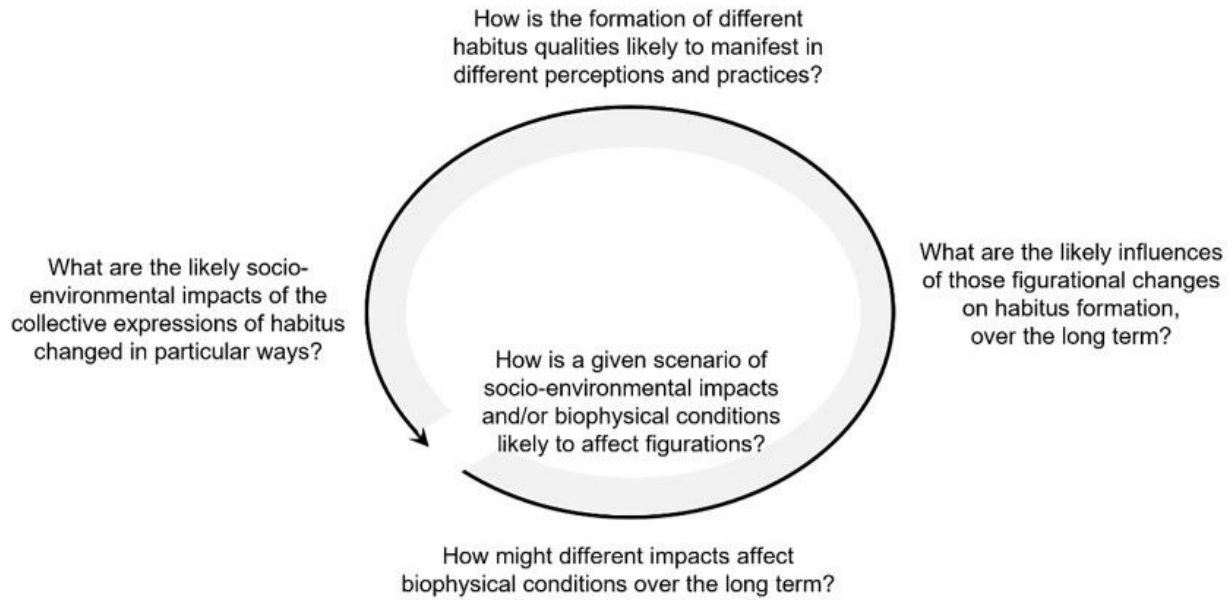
How is the formation of different habitus qualities likely to manifest in different perceptions and practices?

What are the likely socio-environmental impacts of the collective expressions of habitus changed in particular ways?

What are the likely influences of those figurational changes on habitus formation, over the long term?

How is a given scenario of socio-environmental impacts and/or biophysical conditions likely to affect figurations?

How might different impacts affect biophysical conditions over the long term?